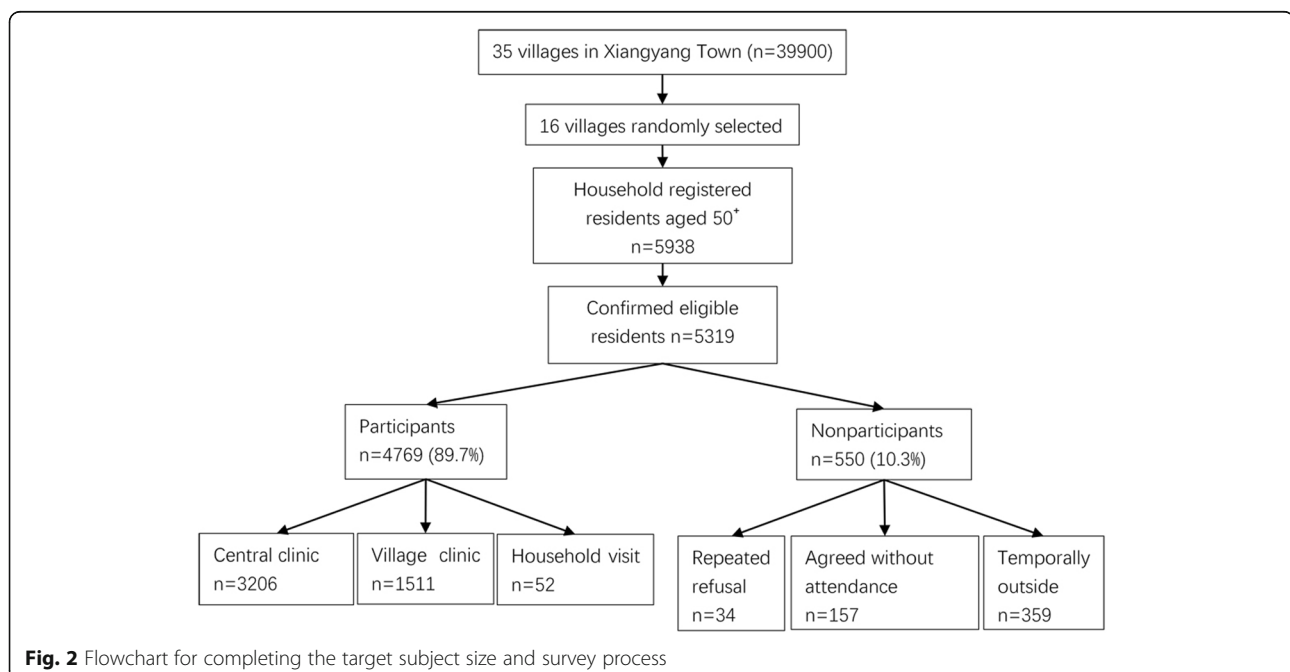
35 villages in Xiangyang Town (n=39900)

16 villages randomly selected

Household registered residents aged 50$^{+}$ n=5938

Confirmed eligible residents n=5319

Participants n=4769 (89.7%)

Nonparticipants n=550 (10.3%)

Central clinic n=3206

Village clinic n=1511

Household visit n=52

Repeated refusal n=34

Agreed without attendance n=157

Temporally outside n=359

**Fig. 2** Flowchart for completing the target subject size and survey process